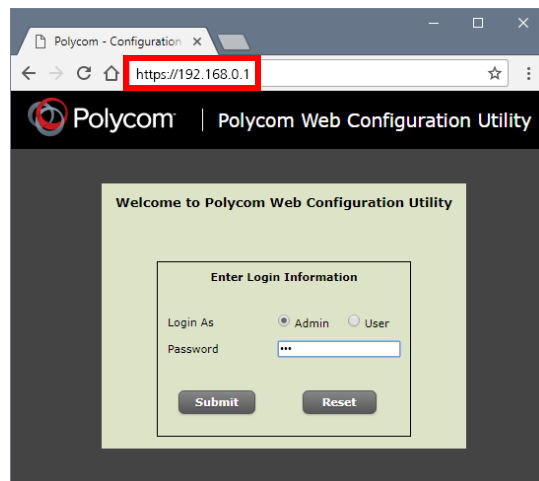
Polycom - Configuration ×

https://192.168.0.1

Polycom | Polycom Web Configuration Utility

Welcome to Polycom Web Configuration Utility

Enter Login Information

Login As Admin User

Password •••

Submit Reset